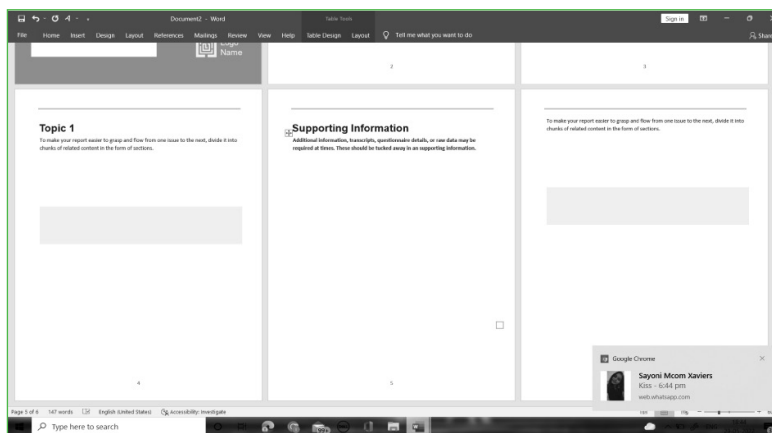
Document2 - Word

Table Tools

Sign in

File Home Insert Design Layout References Mailings Review View Help Table Design Layout Tell me what you want to do

Share

Logo Name

2

3

Topic 1

To make your report easier to grasp and flow from one issue to the next, divide it into chunks of related content in the form of sections.

Supporting Information

Additional information, transcripts, questionnaire details, or raw data may be required at times. These should be tucked away in an supporting information.

To make your report easier to grasp and flow from one issue to the next, divide it into chunks of related content in the form of sections.

4

5

Google Chrome

Sayoni Mcom Xaviers

Kiss - 6:44 pm

web.whatsapp.com

Page 5 of 6 147 words English (United States) Accessibility: Investigate

Type here to search